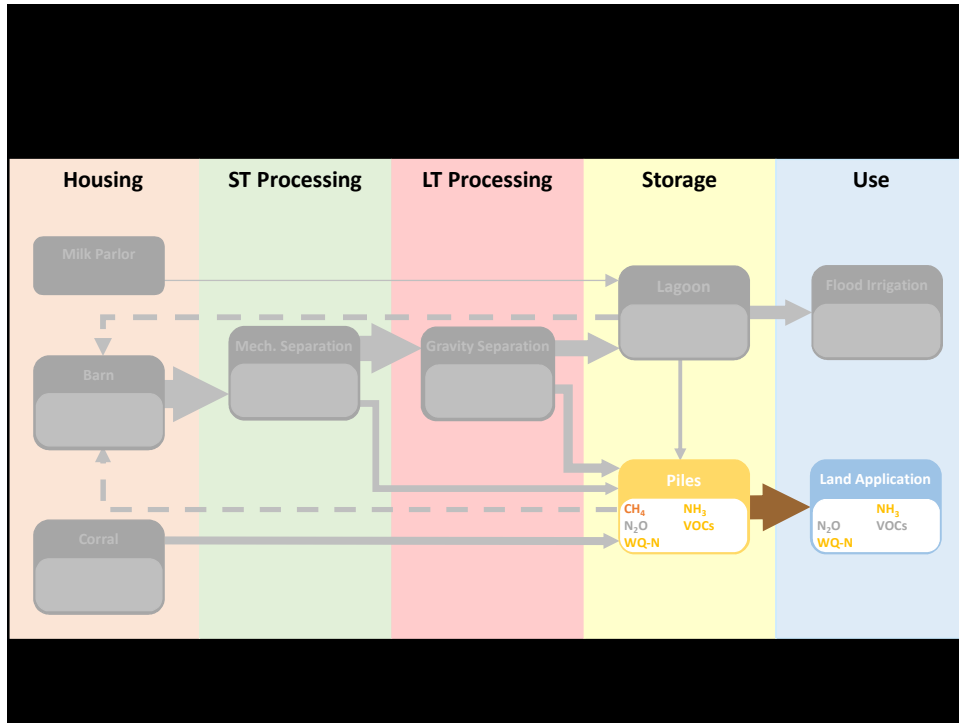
Housing

ST Processing

LT Processing

Storage

Use

Milk Parlor

Lagoon

Flood Irrigation

Mech. Separation

Gravity Separation

Barn

Piles

$CH_4$ $NH_3$
$N_2O$ VOCs
WQ-N

Land Application

$NH_3$
$N_2O$ VOCs
WQ-N

Corral